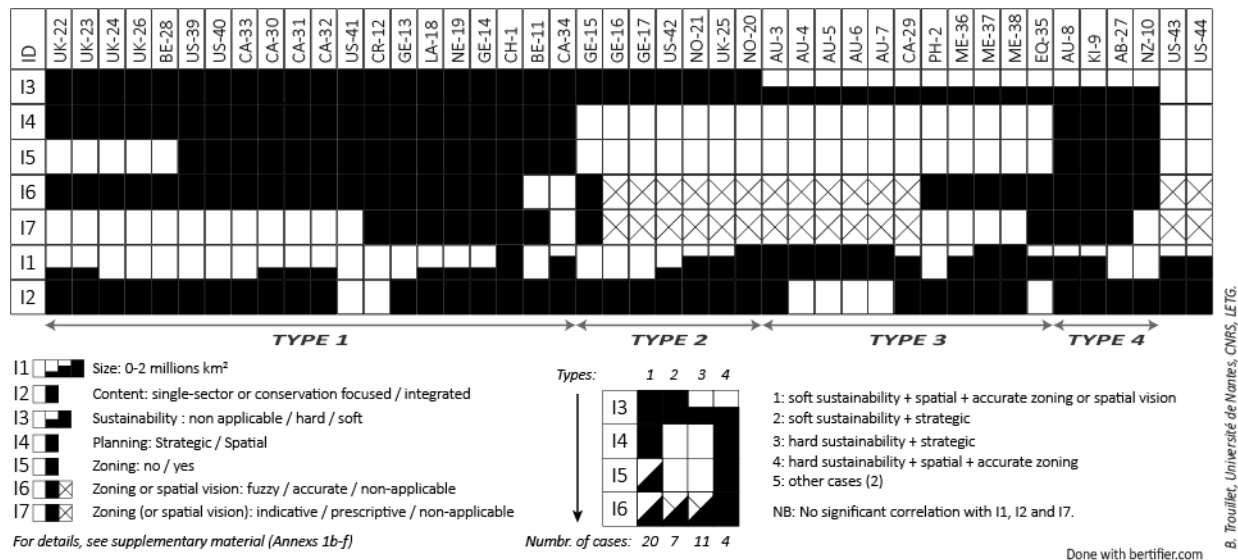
| ID | UK-22 | UK-23 | UK-24 | UK-26 | BE-28 | US-39 | US-40 | CA-33 | CA-30 | CA-31 | CA-32 | US-41 | CR-12 | GE-13 | LA-18 | NE-19 | GE-14 | CH-1 | BE-11 | CA-34 | GE-15 | GE-16 | GE-17 | US-42 | NO-21 | UK-25 | NO-20 | AU-3 | AU-4 | AU-5 | AU-6 | AU-7 | CA-29 | PH-2 | ME-36 | ME-37 | ME-38 | EQ-35 | AU-8 | KI-9 | AB-27 | NZ-10 | US-43 | US-44 |
|---|---|---|---|---|---|---|---|---|---|---|---|---|---|---|---|---|---|---|---|---|---|---|---|---|---|---|---|---|---|---|---|---|---|---|---|---|---|---|---|---|---|---|---|---|
| I3 | | | | | | | | | | | | | | | | | | | | | | | | | | | | | | | | | | | | | | | | | | | | |
| I4 | | | | | | | | | | | | | | | | | | | | | | | | | | | | | | | | | | | | | | | | | | | | |
| I5 | | | | | | | | | | | | | | | | | | | | | | | | | | | | | | | | | | | | | | | | | | | | |
| I6 | | | | | | | | | | | | | | | | | | | | | | | | | | | | | | | | | | | | | | | | | | | | |
| I7 | | | | | | | | | | | | | | | | | | | | | | | | | | | | | | | | | | | | | | | | | | | | |
| I1 | | | | | | | | | | | | | | | | | | | | | | | | | | | | | | | | | | | | | | | | | | | | |
| I2 | | | | | | | | | | | | | | | | | | | | | | | | | | | | | | | | | | | | | | | | | | | | |

TYPE 1 TYPE 2 TYPE 3 TYPE 4

I1 Size: 0-2 millions km²
I2 Content: single-sector or conservation focused / integrated
I3 Sustainability : non applicable / hard / soft
I4 Planning: Strategic / Spatial
I5 Zoning: no / yes
I6 Zoning or spatial vision: fuzzy / accurate / non-applicable
I7 Zoning (or spatial vision): indicative / prescriptive / non-applicable

For details, see supplementary material (Annexs 1b-f)

Types: 1 2 3 4
I3
I4
I5
I6
Numbr. of cases: 20 7 11 4

1: soft sustainability + spatial + accurate zoning or spatial vision
2: soft sustainability + strategic
3: hard sustainability + strategic
4: hard sustainability + spatial + accurate zoning
5: other cases (2)

NB: No significant correlation with I1, I2 and I7.

B. Trouillet, Université de Nantes, CNRS, LETG.

Done with bertifier.com